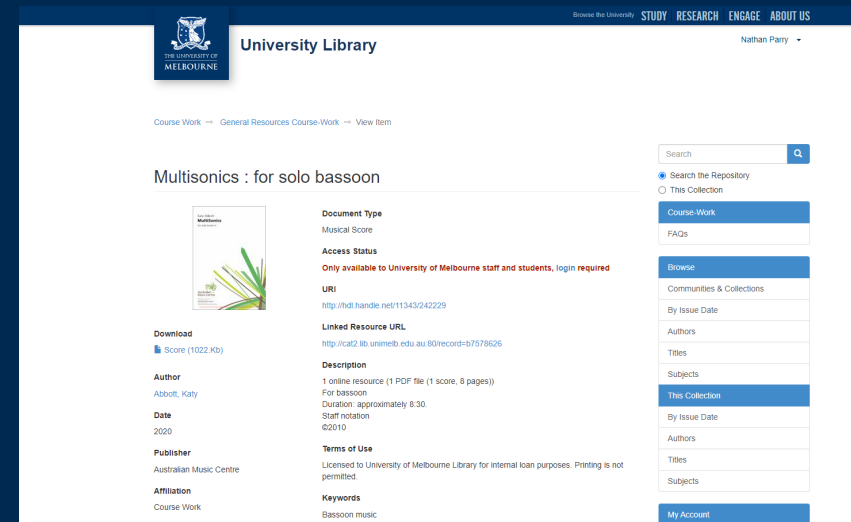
Browse the University STUDY RESEARCH ENGAGE ABOUT US

THE UNIVERSITY OF MELBOURNE

University Library

Nathan Parry

Course Work → General Resources Course-Work → View Item

Multisonics : for solo bassoon

Katy Abbott
Multisonics
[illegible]
Australian Music Centre

Download
Score (1022.Kb)

Author
Abbott, Katy

Date
2020

Publisher
Australian Music Centre

Affiliation
Course Work

Document Type
Musical Score

Access Status
Only available to University of Melbourne staff and students, login required

URI
http://hdl.handle.net/11343/242229

Linked Resource URL
http://cat2.lib.unimelb.edu.au:80/record=b7578626

Description
1 online resource (1 PDF file (1 score, 8 pages))
For bassoon
Duration: approximately 8:30.
Staff notation
©2010

Terms of Use
Licensed to University of Melbourne Library for internal loan purposes. Printing is not permitted.

Keywords
Bassoon music

Search

Search the Repository
This Collection

Course-Work
FAQs

Browse
Communities & Collections
By Issue Date
Authors
Titles
Subjects

This Collection
By Issue Date
Authors
Titles
Subjects

My Account